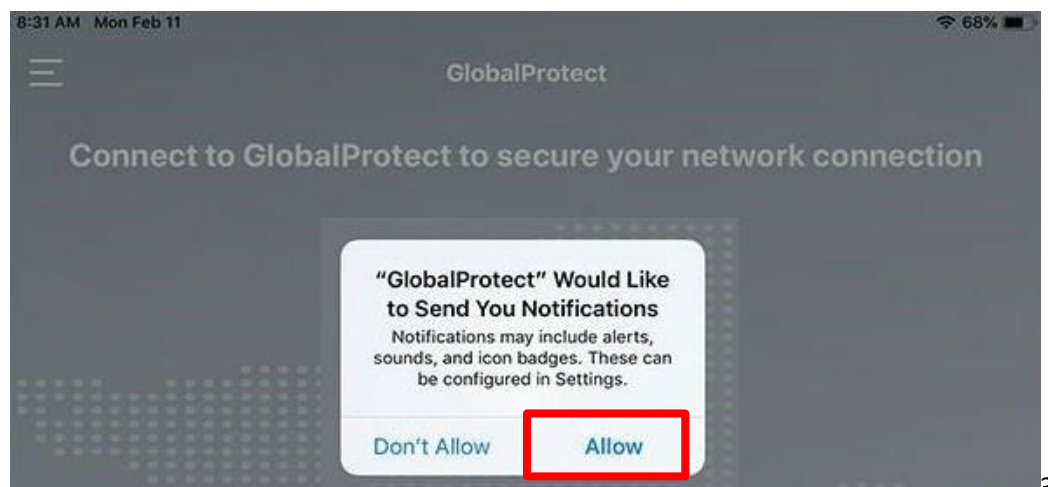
8:31 AM Mon Feb 11

68%

GlobalProtect

Connect to GlobalProtect to secure your network connection

“GlobalProtect” Would Like to Send You Notifications

Notifications may include alerts, sounds, and icon badges. These can be configured in Settings.

Don't Allow

Allow